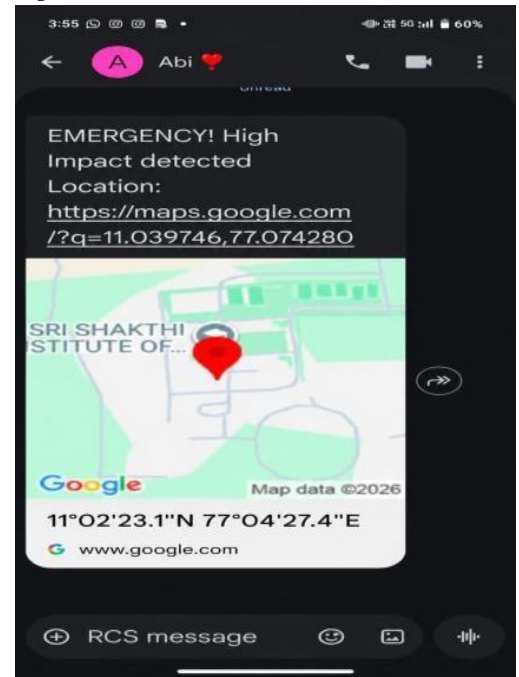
3:55 60%

A Abi ❤️

unread

EMERGENCY! High Impact detected Location: https://maps.google.com/?q=11.039746,77.074280

SRI SHAKTHI
STITUTE OF...

Google

Map data ©2026

11°02'23.1"N 77°04'27.4"E

G www.google.com

RCS message